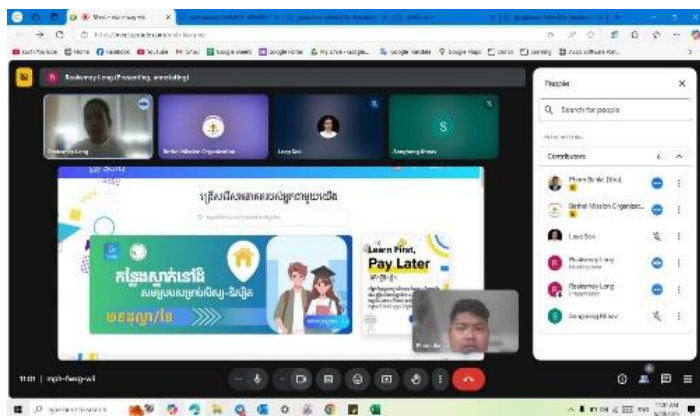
Reaksmey Long (Presenting, annotating)

Reaksmey Long

Bethel Mission Organization

Lany Sok

Songheng Khem

People

Search for people

Contributors

Bethel Mission Organiz...

Lany Sok

Reaksmey Long

Reaksmey Long

Songheng Khem

Learn First, Pay Later

11:01 | mph-fwcg-wii